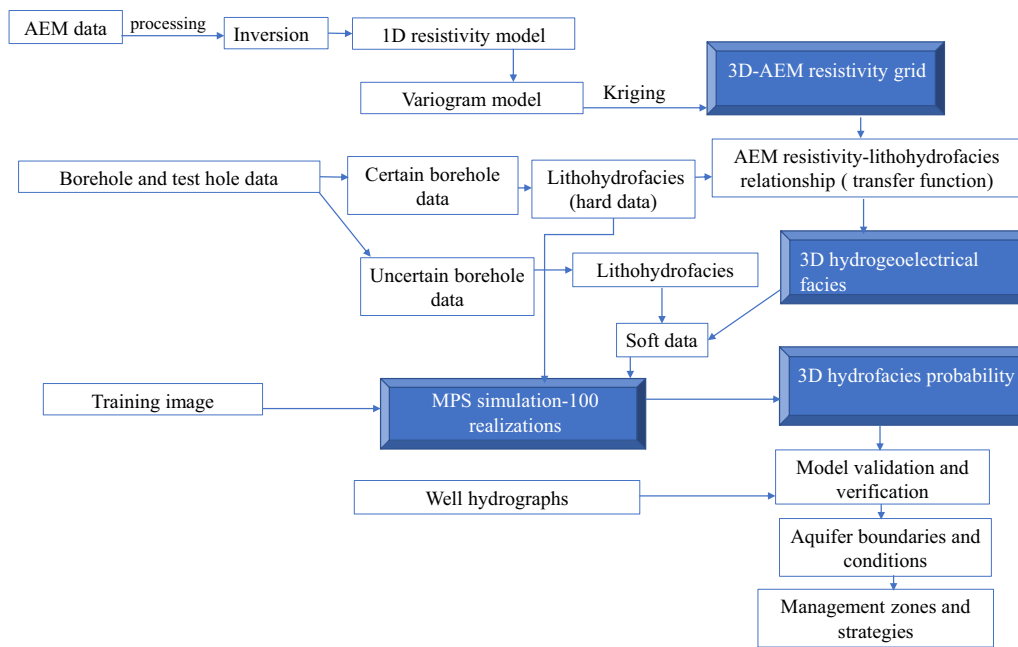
AEM data

processing

Inversion

1D resistivity model

Variogram model

Kriging

3D-AEM resistivity grid

Borehole and test hole data

Certain borehole data

Lithohydrofacies (hard data)

AEM resistivity-lithohydrofacies relationship ( transfer function)

Uncertain borehole data

Lithohydrofacies

3D hydrogeoelectrical facies

Soft data

Training image

MPS simulation-100 realizations

3D hydrofacies probability

Model validation and verification

Well hydrographs

Aquifer boundaries and conditions

Management zones and strategies